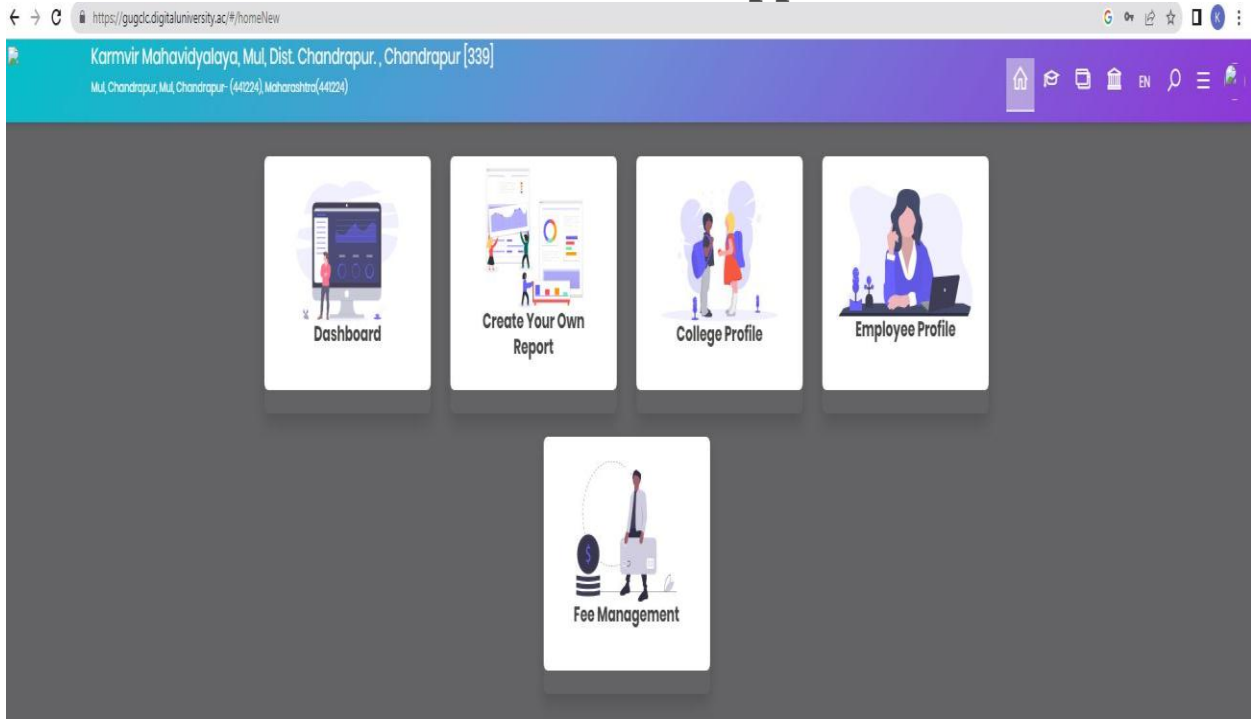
https://gugclc.digitaluniversity.ac/#/homeNew

Karmvir Mahavidyalaya, Mul, Dist. Chandrapur. , Chandrapur [339]
Mul, Chandrapur, Mul, Chandrapur- (441224), Maharashtra(441224)

EN

Dashboard

Create Your Own Report

College Profile

Employee Profile

Fee Management